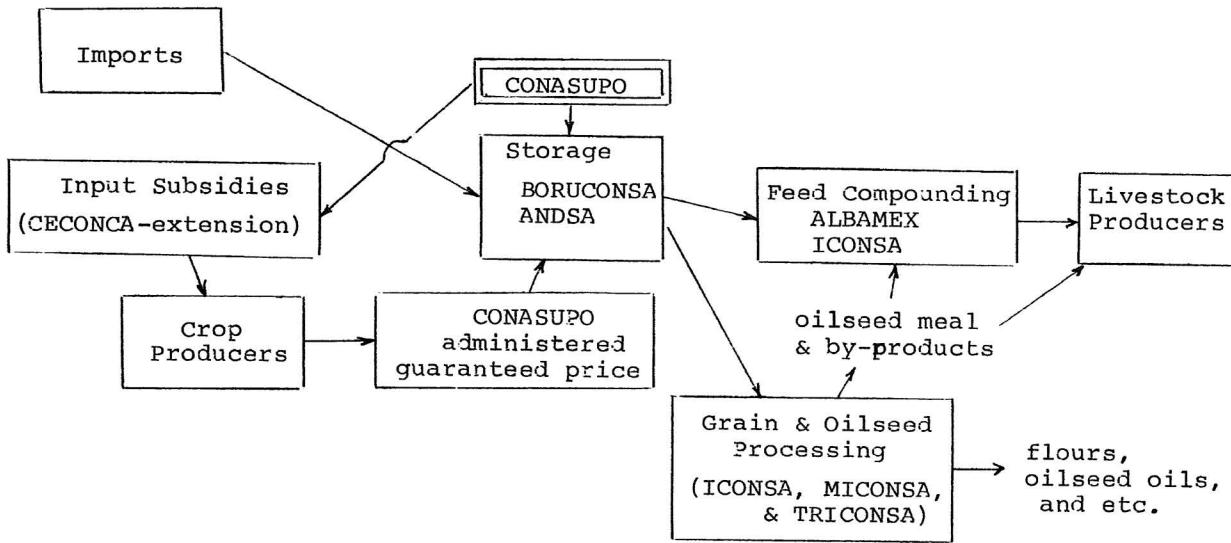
Imports

CONASUPO

Storage
BORUCONSA
ANDSA

Input Subsidies
(CECONCA-extension)

Feed Compounding
ALBAMEX
ICONSA

Livestock
Producers

Crop
Producers

CONASUPO
administered
guaranteed price

oilseed meal
& by-products

Grain & Oilseed
Processing
(ICONSA, MICONSA,
& TRICONSA)

flours,
oilseed oils,
and etc.